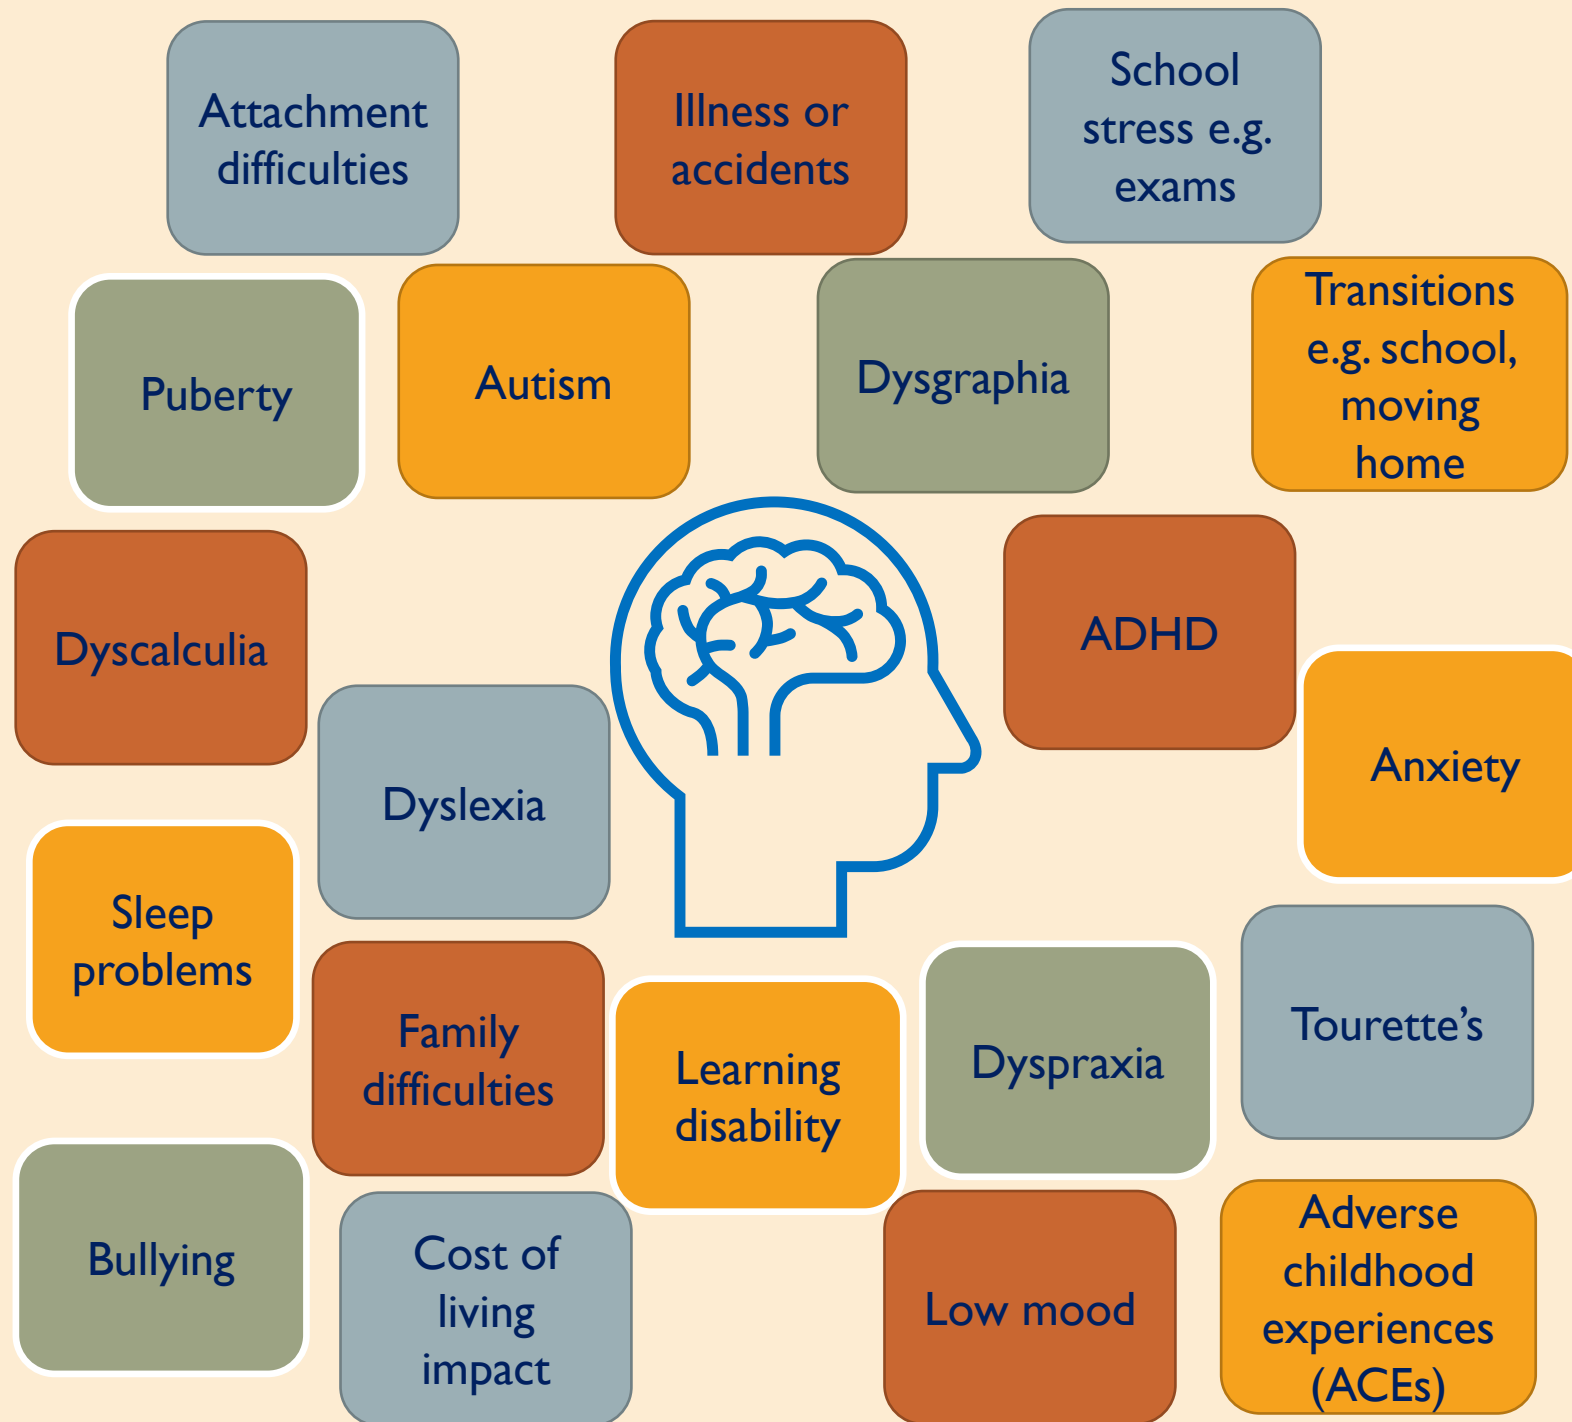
Attachment difficulties

Illness or accidents

School stress e.g. exams

Puberty

Autism

Dysgraphia

Transitions e.g. school, moving home

Dyscalculia

ADHD

Anxiety

Dyslexia

Sleep problems

Family difficulties

Learning disability

Dyspraxia

Tourette's

Bullying

Cost of living impact

Low mood

Adverse childhood experiences (ACEs)